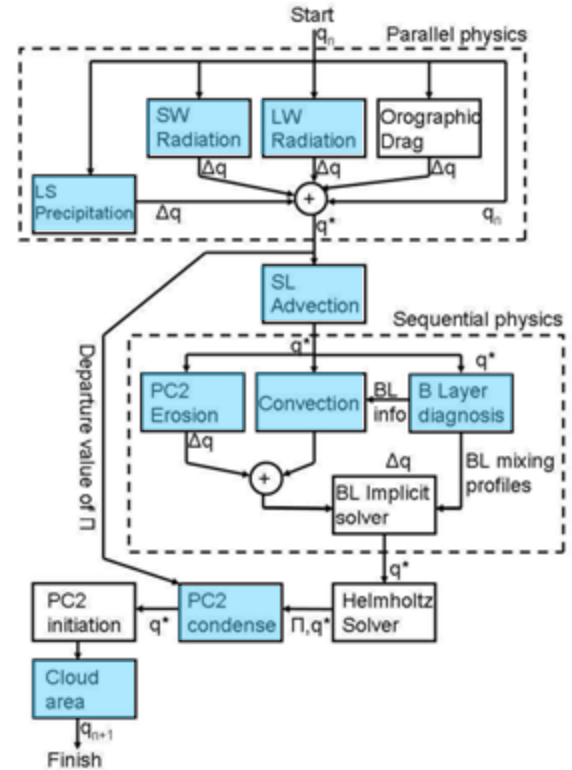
Start
$q_n$
Parallel physics
SW Radiation
LW Radiation
Orographic Drag
$\Delta q$
$\Delta q$
$\Delta q$
LS Precipitation
$\Delta q$
+
$q_n$
$q^*$
SL Advection
Sequential physics
Departure value of $\Pi$
$q^*$
$q^*$
PC2 Erosion
Convection
BL info
B Layer diagnosis
$\Delta q$
+
$\Delta q$
BL mixing profiles
BL Implicit solver
$q^*$
PC2 initiation
$q^*$
PC2 condense
$\Pi, q^*$
Helmholtz Solver
Cloud area
$q_{n+1}$
Finish